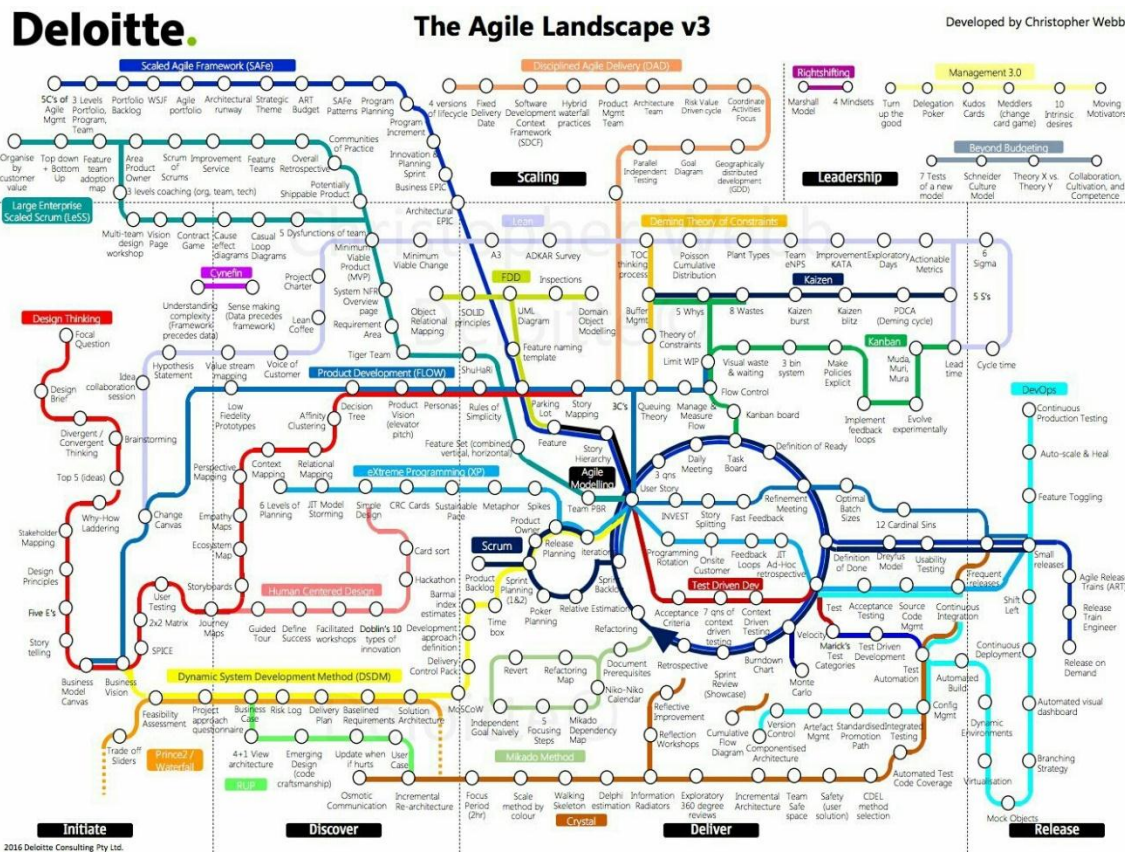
Deloitte.

The Agile Landscape v3

Developed by Christopher Webb

Scaled Agile Framework (SAFe)

5C's of Agile Mgmt

3 Levels Portfolio, Program, Team

Portfolio Backlog

WSJF

Agile portfolio

Architectural runway

Strategic Theme

ART Budget

SAFe Patterns

Program Planning

Program Increment

Innovation & Planning Sprint

Business EPIC

Architectural EPIC

Disciplined Agile Delivery (DAD)

4 versions of lifecycle

Fixed Delivery Date

Software Development Context Framework (SDCF)

Hybrid waterfall practices

Product Mgmt Team

Architecture Team

Risk Value Driven cycle

Coordinate Activities Focus

Parallel Independent Testing

Goal Diagram

Geographically distributed development (GDD)

Scaling

Rightshifting

Marshall Model

4 Mindsets

Management 3.0

Turn up the good

Delegation Poker

Kudos Cards

Meddlers (change card game)

10 Intrinsic desires

Moving Motivators

Beyond Budgeting

7 Tests of a new model

Schneider Culture Model

Theory X vs. Theory Y

Collaboration, Cultivation, and Competence

Leadership

Organise by customer value

Top down + Bottom up

Feature team adoption map

Area Product Owner

Scrum of Scrums

Improvement Service

Feature Teams

Overall Retrospective

Communities of Practice

Potentially Shippable Product

3 levels coaching (org, team, tech)

Large Enterprise Scaled Scrum (LeSS)

Multi-team design workshop

Vision Page

Contract Game

Cause effect diagrams

Casual Loop Diagrams

5 Dysfunctions of team

Minimum Viable Product (MVP)

Minimum Viable Change

Lean

A3

ADKAR Survey

Deming Theory of Constraints

TOC thinking process

Poisson Cumulative Distribution

Plant Types

Team eNPS

Improvement KATA

Exploratory Days

Actionable Metrics

6 Sigma

Cynefin

Project Charter

System NFR Overview page

FDD

Inspections

Kaizen

5 S's

Understanding complexity (Framework precedes data)

Sense making (Data precedes framework)

Lean Coffee

Requirement Area

Object Relational Mapping

SOLID principles

UML Diagram

Domain Object Modelling

Buffer Mgmt

5 Whys

8 Wastes

Kaizen burst

Kaizen blitz

PDCA (Deming cycle)

Design Thinking

Focal Question

Tiger Team

Feature naming template

Theory of Constraints

Limit WIP

Kanban

Visual waste & waiting

3 bin system

Make Policies Explicit

Muda, Muri, Mura

Lead time

Cycle time

Design Brief

Hypothesis Statement

Value stream mapping

Voice of Customer

ShuHaRi

Idea collaboration session

Product Development (FLOW)

Flow Control

DevOps

Divergent / Convergent Thinking

Low Fidelity Prototypes

Affinity Clustering

Decision Tree

Product Vision (elevator pitch)

Personas

Rules of Simplicity

Parking Lot

Story Mapping

3C's

Queuing Theory

Manage & Measure Flow

Kanban board

Implement feedback loops

Evolve experimentally

Continuous Production Testing

Brainstorming

Feature

Story Hierarchy

Definition of Ready

Top 5 (ideas)

Perspective Mapping

Context Mapping

Relational Mapping

Feature Set (combined vertical, horizontal)

Task Board

Auto-scale & Heal

Daily Meeting

eXtreme Programming (XP)

Agile Modelling

3 qns

Why-How Laddering

Change Canvas

6 Levels of Planning

JIT Model Storming

Simple Design

CRC Cards

Sustainable Pace

Metaphor

Spikes

Team PBR

User Story

Refinement Meeting

Optimal Batch Sizes

Feature Toggling

Stakeholder Mapping

Empathy Maps

Product Owner

INVEST

Story Splitting

Fast Feedback

12 Cardinal Sins

Scrum

Release Planning

Iteration

Design Principles

Ecosystem Map

Card sort

Programming Rotation

Onsite Customer

Feedback Loops

JIT Ad-Hoc retrospective

Definition of Done

Dreyfus Model

Usability Testing

Small releases

Hackathon

Product Backlog

Sprint Planning (1&2)

Sprint Backlog

Test Driven Dev

Frequent releases

Agile Release Trains (ART)

Five E's

Storyboards

Human Centered Design

Barmai index estimates

Relative Estimation

Test

Acceptance Testing

Source Code Mgmt

Shift Left

User Testing

Guided Tour

Define Success

Facilitated workshops

Doblin's 10 types of innovation

Time box

Poker Planning

Acceptance Criteria

7 qns of context driven testing

Context Driven Testing

Velocity

Continuous Integration

Release Train Engineer

Story telling

2x2 Matrix

Journey Maps

Development approach definition

Refactoring

Marick's Test Categories

Test Driven Development

SPICE

Delivery Control Pack

Revert

Refactoring Map

Document Prerequisites

Retrospective

Burndown Chart

Monte Carlo

Continuous Deployment

Release on Demand

Business Model Canvas

Business Vision

Niko-Niko Calendar

Sprint Review (Showcase)

Test Automation

Automated Build

Dynamic System Development Method (DSDM)

MoSCoW

Reflective Improvement

Config Mgmt

Automated visual dashboard

Feasibility Assessment

Project approach questionnaire

Business Case

Risk Log

Delivery Plan

Baselined Requirements

Solution Architecture

Independent Goal Naively

5 Focusing Steps

Mikado Dependency Map

Reflection Workshops

Cumulative Flow Diagram

Version Control

Componentised Architecture

Artefact Mgmt

Standardised Promotion Path

Integrated Testing

Dynamic Environments

Trade off Sliders

4+1 View architecture

Emerging Design (code craftsmanship)

Update when it hurts

User Case

Mikado Method

Prince2 / Waterfall

RUP

Automated Test Code Coverage

Branching Strategy

Virtualisation

Osmotic Communication

Incremental Re-architecture

Focus Period (2hr)

Scale method by colour

Walking Skeleton

Delphi estimation

Information Radiators

Exploratory 360 degree reviews

Incremental Architecture

Team Safe space

Safety (user solution)

CDEL method selection

Crystal

Mock Objects

Initiate

Discover

Deliver

Release

2016 Deloitte Consulting Pty Ltd.